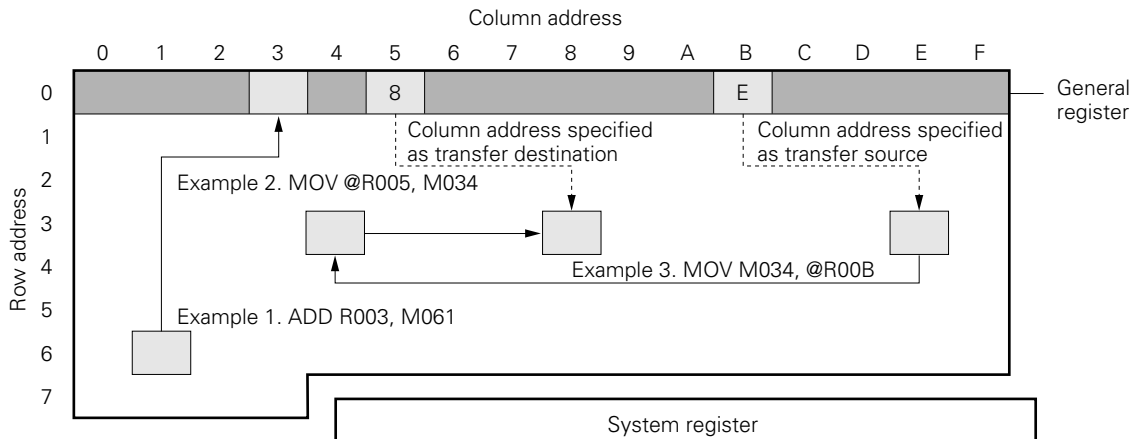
Column address

0 1 2 3 4 5 6 7 8 9 A B C D E F

0 1 2 3 4 5 6 7

Row address

8

E

General register

Column address specified as transfer destination

Column address specified as transfer source

Example 2. MOV @R005, M034

Example 3. MOV M034, @R00B

Example 1. ADD R003, M061

System register